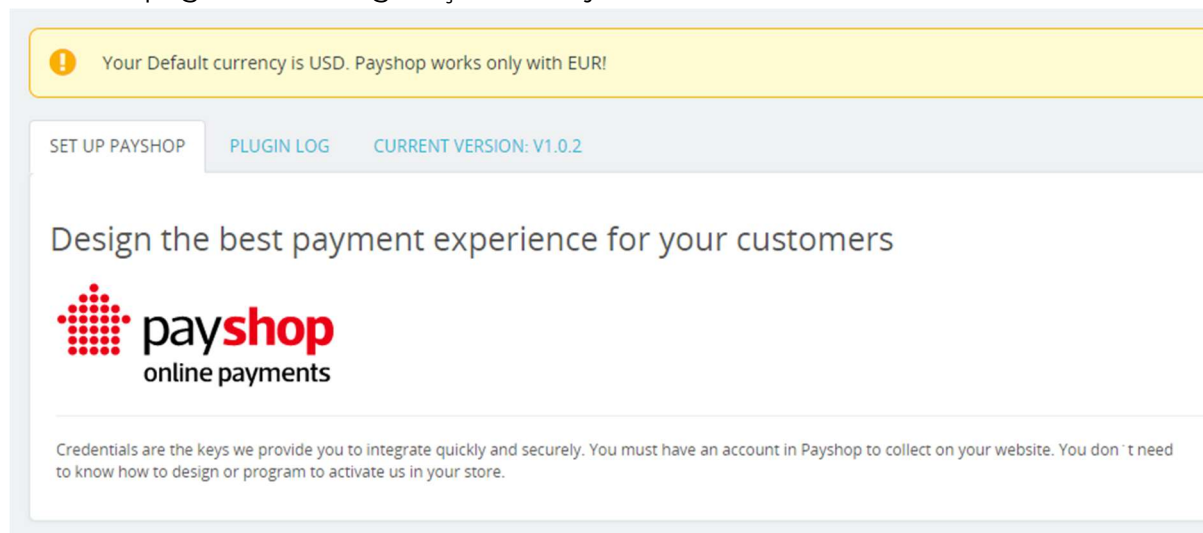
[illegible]

Your Default currency is USD. Payshop works only with EUR!

SET UP PAYSHOP

PLUGIN LOG

CURRENT VERSION: V1.0.2

Design the best payment experience for your customers

payshop
online payments

Credentials are the keys we provide you to integrate quickly and securely. You must have an account in Payshop to collect on your website. You don´t need to know how to design or program to activate us in your store.